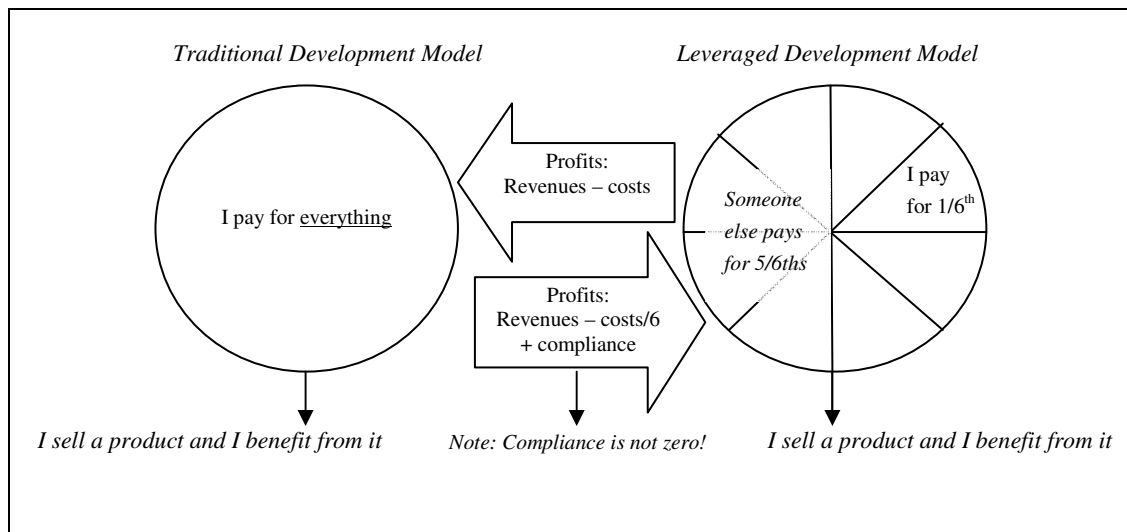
Traditional Development Model

Leveraged Development Model

I pay for everything

Profits:
Revenues – costs

Profits:
Revenues – costs/6
+ compliance

Someone else pays for 5/6ths

I pay for 1/6$^{th}$

I sell a product and I benefit from it

Note: Compliance is not zero!

I sell a product and I benefit from it